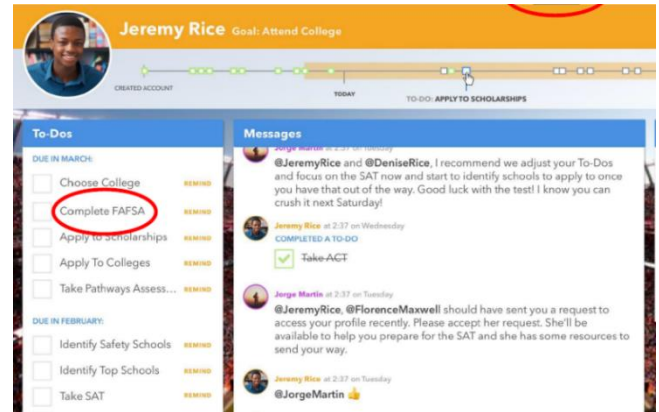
Jeremy Rice Goal: Attend College

CREATED ACCOUNT

TODAY

TO-DO: APPLY TO SCHOLARSHIPS

To-Dos

DUE IN MARCH:

Choose College REMIND

Complete FAFSA REMIND

Apply to Scholarships REMIND

Apply To Colleges REMIND

Take Pathways Assess... REMIND

DUE IN FEBRUARY:

Identify Safety Schools REMIND

Identify Top Schools REMIND

Take SAT REMIND

Messages

Jorge Martin at 2:37 on Tuesday

@JeremyRice and @DeniseRice, I recommend we adjust your To-Dos and focus on the SAT now and start to identify schools to apply to once you have that out of the way. Good luck with the test! I know you can crush it next Saturday!

Jeremy Rice at 2:37 on Wednesday

COMPLETED A TO-DO

Take ACT

Jorge Martin at 2:37 on Tuesday

@JeremyRice, @FlorenceMaxwell should have sent you a request to access your profile recently. Please accept her request. She'll be available to help you prepare for the SAT and she has some resources to send your way.

Jeremy Rice at 2:37 on Tuesday

@JorgeMartin 👍